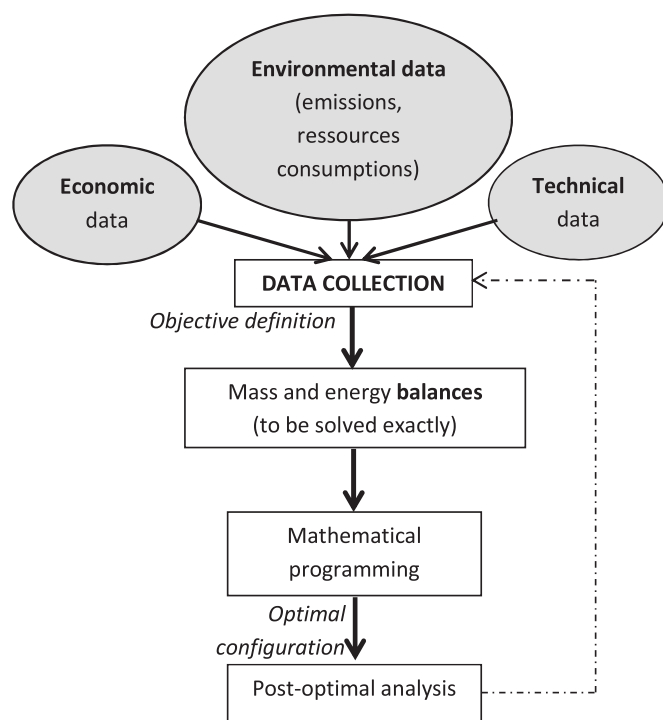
Environmental data
(emissions,
ressources
consumptions)

Economic
data

Technical
data

DATA COLLECTION

Objective definition

Mass and energy balances
(to be solved exactly)

Mathematical
programming

Optimal
configuration

Post-optimal analysis